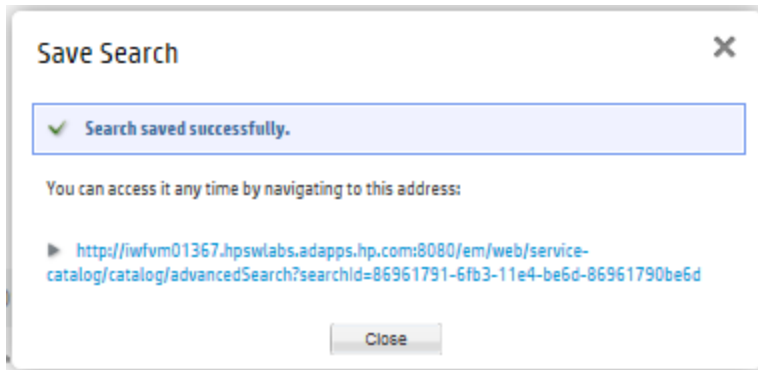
Save Search

×

Search saved successfully.

You can access it any time by navigating to this address:

http://iwfvm01367.hpswlabs.adapps.hp.com:8080/em/web/service-catalog/catalog/advancedSearch?searchId=86961791-6fb3-11e4-be6d-86961790be6d

Close